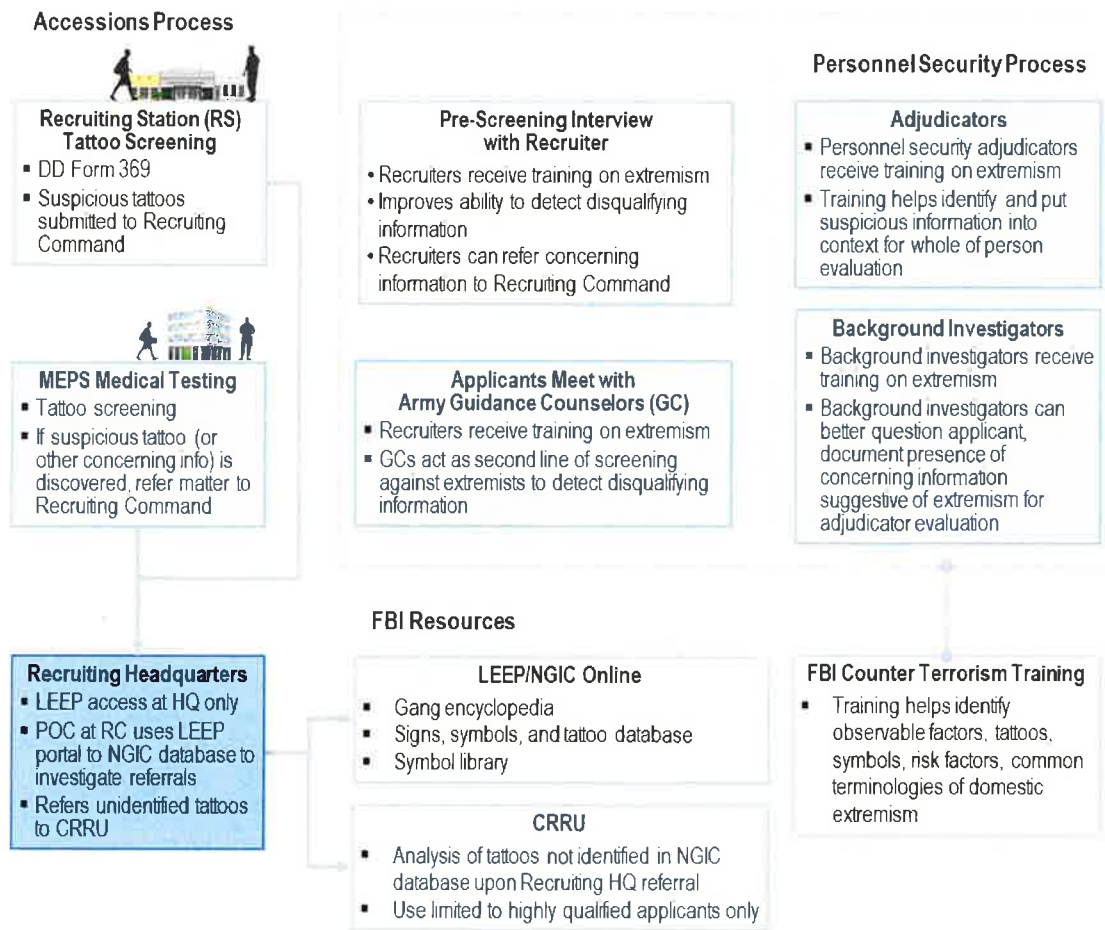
Accessions Process

Recruiting Station (RS) Tattoo Screening
- DD Form 369
- Suspicious tattoos submitted to Recruiting Command

MEPS Medical Testing
- Tattoo screening
- If suspicious tattoo (or other concerning info) is discovered, refer matter to Recruiting Command

Recruiting Headquarters
- LEEP access at HQ only
- POC at RC uses LEEP portal to NGIC database to investigate referrals
- Refers unidentified tattoos to CRRU

Pre-Screening Interview with Recruiter
- Recruiters receive training on extremism
- Improves ability to detect disqualifying information
- Recruiters can refer concerning information to Recruiting Command

Applicants Meet with Army Guidance Counselors (GC)
- Recruiters receive training on extremism
- GCs act as second line of screening against extremists to detect disqualifying information

FBI Resources

LEEP/NGIC Online
- Gang encyclopedia
- Signs, symbols, and tattoo database
- Symbol library

CRRU
- Analysis of tattoos not identified in NGIC database upon Recruiting HQ referral
- Use limited to highly qualified applicants only

Personnel Security Process

Adjudicators
- Personnel security adjudicators receive training on extremism
- Training helps identify and put suspicious information into context for whole of person evaluation

Background Investigators
- Background investigators receive training on extremism
- Background investigators can better question applicant, document presence of concerning information suggestive of extremism for adjudicator evaluation

FBI Counter Terrorism Training
- Training helps identify observable factors, tattoos, symbols, risk factors, common terminologies of domestic extremism